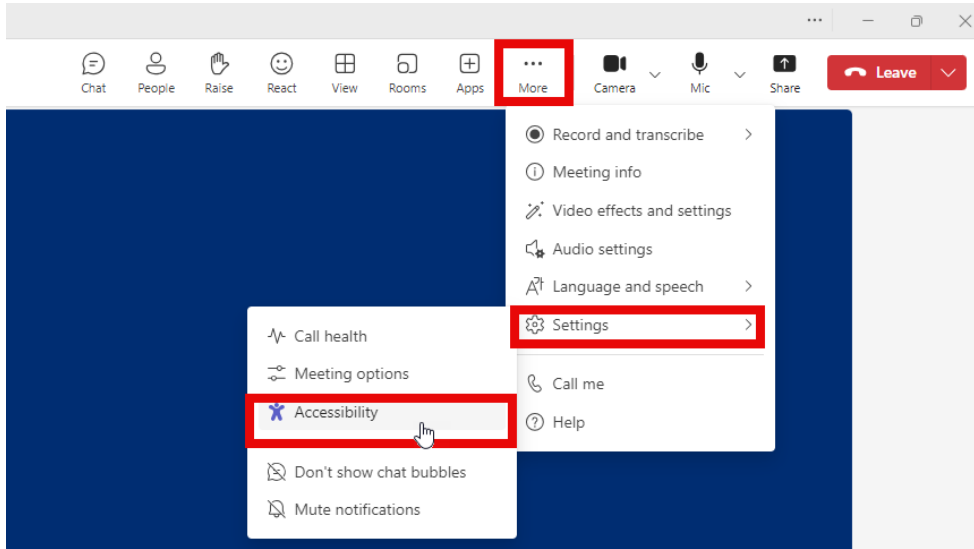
Chat People Raise React View Rooms Apps More Camera Mic Share Leave

Record and transcribe
Meeting info
Video effects and settings
Audio settings
Language and speech
Settings
Call me
Help

Call health
Meeting options
Accessibility
Don't show chat bubbles
Mute notifications